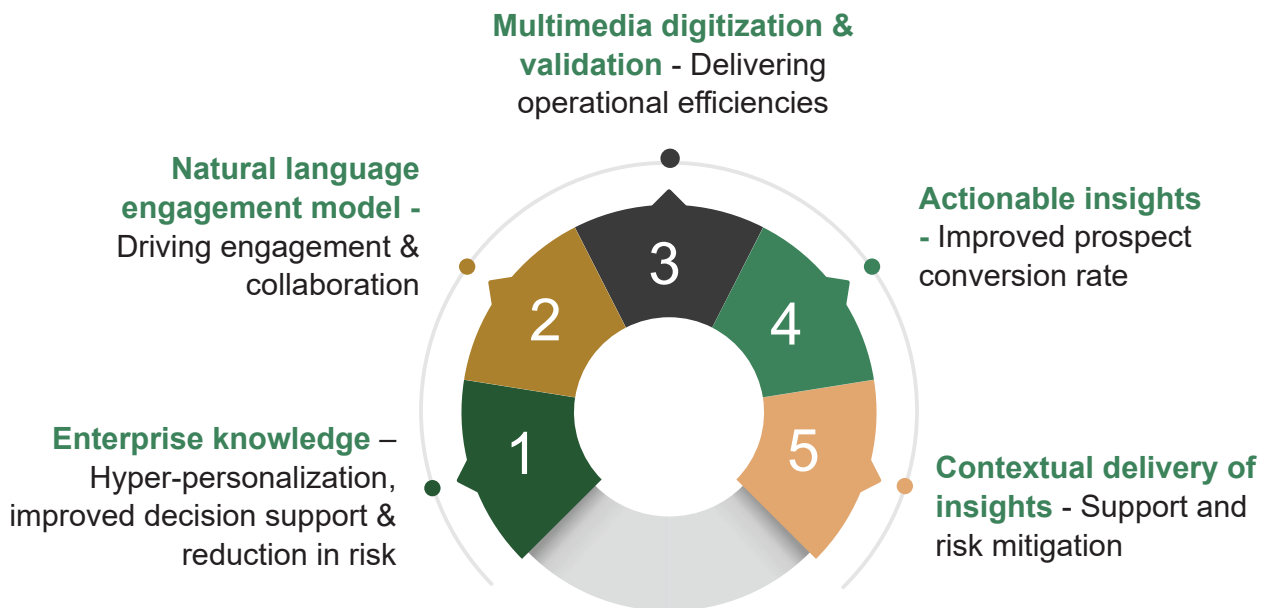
Multimedia digitization & validation - Delivering operational efficiencies

Natural language engagement model - Driving engagement & collaboration

Actionable insights - Improved prospect conversion rate

3

2

4

1

5

Enterprise knowledge – Hyper-personalization, improved decision support & reduction in risk

Contextual delivery of insights - Support and risk mitigation